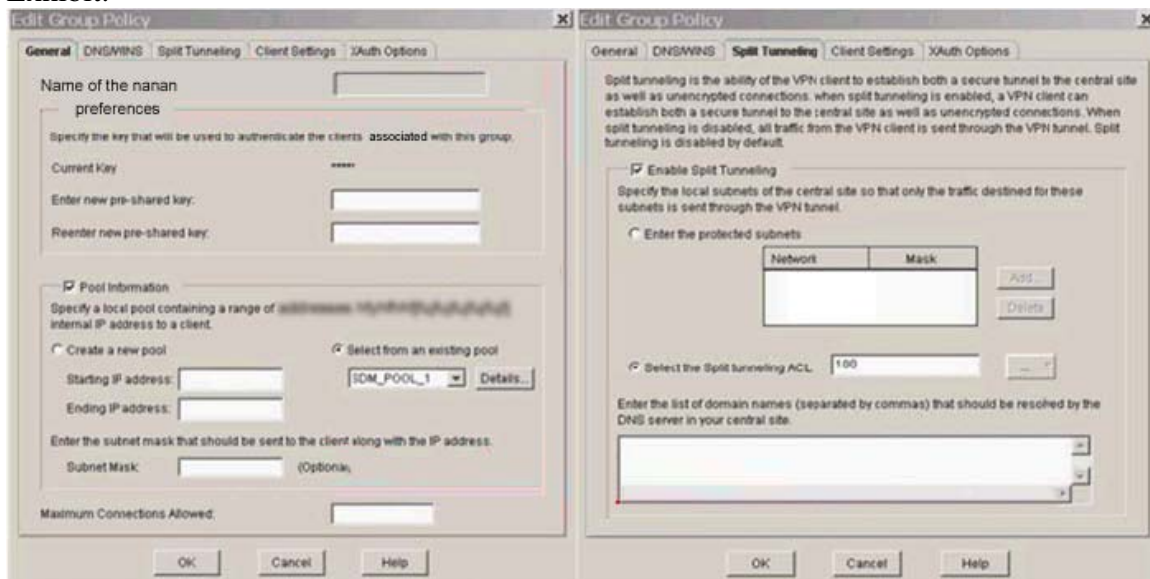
Exhibit:

Edit Group Policy

General | DNS/WINS | Split Tunneling | Client Settings | XAuth Options

Name of the nanan

preferences

Specify the key that will be used to authenticate the clients associated with this group.

Current Key *****

Enter new pre-shared key:

Reenter new pre-shared key:

Pool Information

Specify a local pool containing a range of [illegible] internal IP address to a client.

Create a new pool

Select from an existing pool

Starting IP address:

SDM_POOL_1 Details...

Ending IP address:

Enter the subnet mask that should be sent to the client along with the IP address.

Subnet Mask: (Optional)

Maximum Connections Allowed:

OK Cancel Help

Edit Group Policy

General | DNS/WINS | Split Tunneling | Client Settings | XAuth Options

Split tunneling is the ability of the VPN client to establish both a secure tunnel to the central site as well as unencrypted connections. when split tunneling is enabled, a VPN client can establish both a secure tunnel to the central site as well as unencrypted connections. When split tunneling is disabled, all traffic from the VPN client is sent through the VPN tunnel. Split tunneling is disabled by default.

Enable Split Tunneling

Specify the local subnets of the central site so that only the traffic destined for these subnets is sent through the VPN tunnel.

Enter the protected subnets

| Network | Mask |
|---|---|
| | |

Add...

Delete

Select the Split tunneling ACL: 100

...

Enter the list of domain names (separated by commas) that should be resolved by the DNS server in your central site.

OK Cancel Help